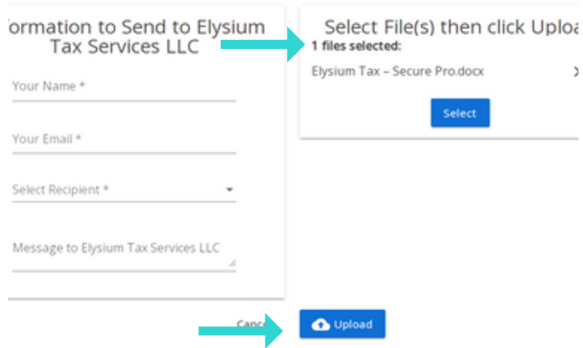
formation to Send to Elysium Tax Services LLC

Your Name *

Your Email *

Select Recipient *

Message to Elysium Tax Services LLC

Select File(s) then click Uploa

1 files selected:

Elysium Tax – Secure Pro.docx

Select

Cance

Upload